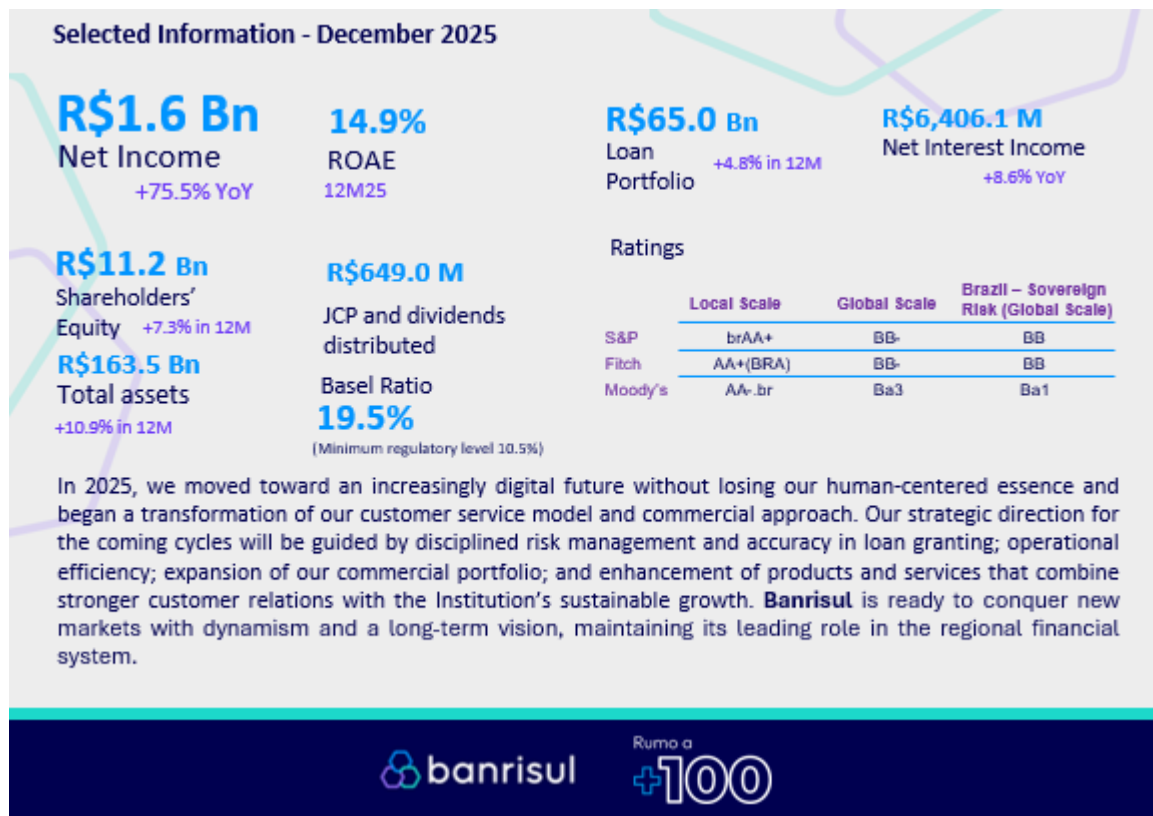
Selected Information - December 2025

R$1.6 Bn
Net Income
+75.5% YoY

14.9%
ROAE
12M25

R$65.0 Bn
Loan Portfolio
+4.8% in 12M

R$6,406.1 M
Net Interest Income
+8.6% YoY

R$11.2 Bn
Shareholders' Equity
+7.3% in 12M

R$163.5 Bn
Total assets
+10.9% in 12M

R$649.0 M
JCP and dividends distributed

Basel Ratio
19.5%
(Minimum regulatory level 10.5%)

Ratings

| | Local Scale | Global Scale | Brazil – Sovereign Risk (Global Scale) |
|---|---|---|---|
| S&P | brAA+ | BB- | BB |
| Fitch | AA+(BRA) | BB- | BB |
| Moody's | AA-.br | Ba3 | Ba1 |

In 2025, we moved toward an increasingly digital future without losing our human-centered essence and began a transformation of our customer service model and commercial approach. Our strategic direction for the coming cycles will be guided by disciplined risk management and accuracy in loan granting; operational efficiency; expansion of our commercial portfolio; and enhancement of products and services that combine stronger customer relations with the Institution's sustainable growth. Banrisul is ready to conquer new markets with dynamism and a long-term vision, maintaining its leading role in the regional financial system.

banrisul
Rumo a
+100